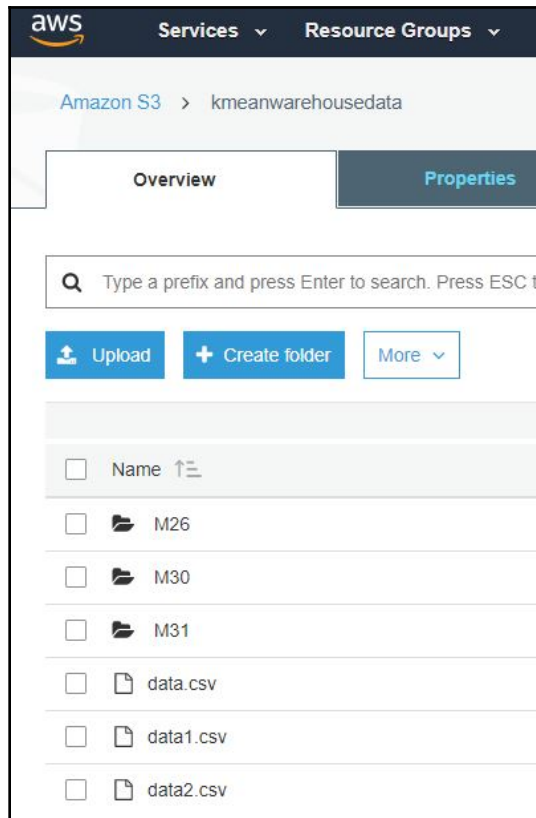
aws Services Resource Groups

Amazon S3 > kmeanwarehousedata

Overview
Properties

Type a prefix and press Enter to search. Press ESC t

Upload
Create folder
More

Name

M26
M30
M31
data.csv
data1.csv
data2.csv